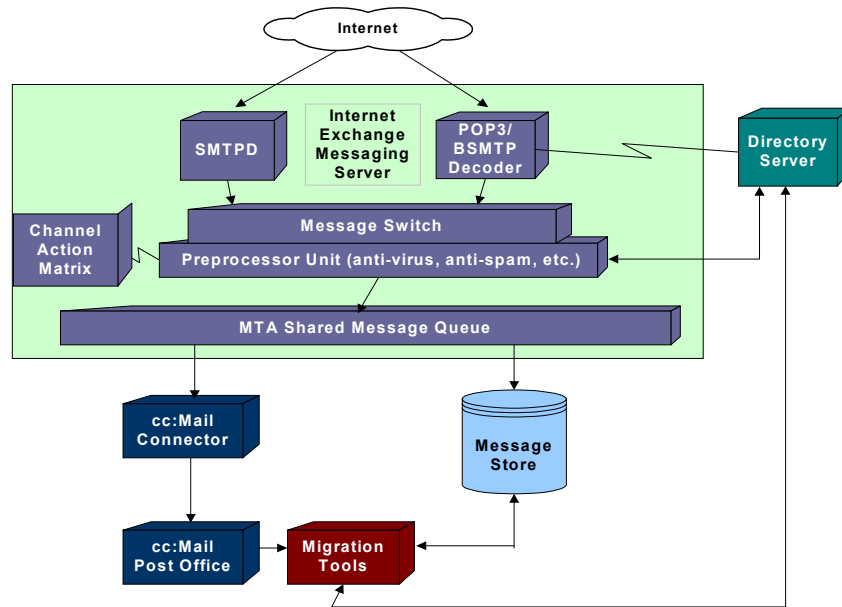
Internet

Internet Exchange Messaging Server

SMTPD

POP3/ BSMTP Decoder

Directory Server

Channel Action Matrix

Message Switch

Preprocessor Unit (anti-virus, anti-spam, etc.)

MTA Shared Message Queue

cc:Mail Connector

Message Store

cc:Mail Post Office

Migration Tools